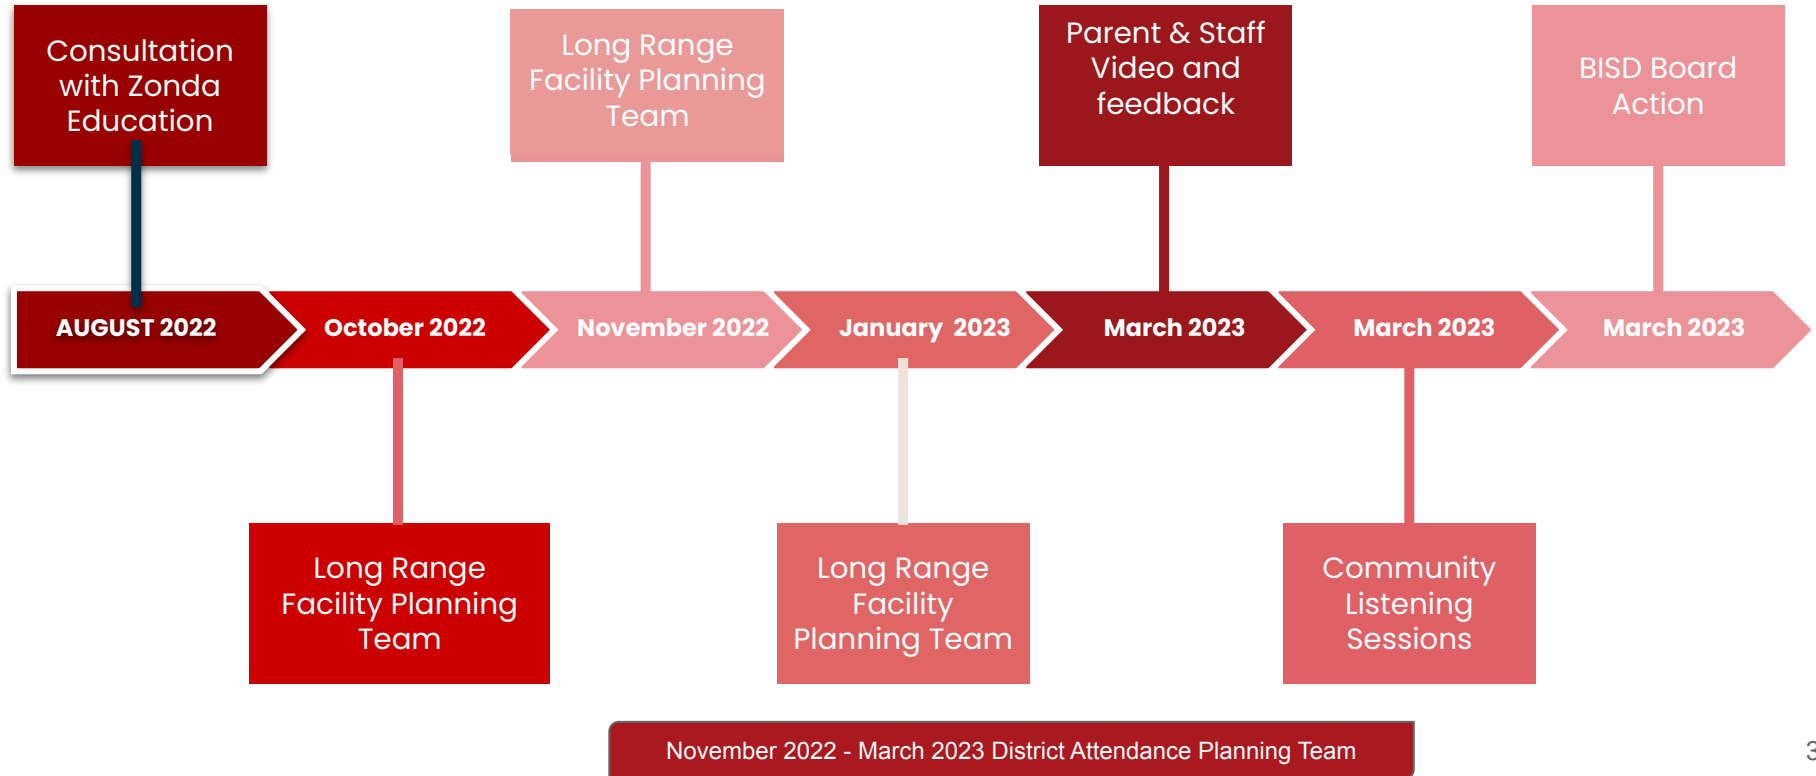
Consultation with Zonda Education

Long Range Facility Planning Team

Parent & Staff Video and feedback

BISD Board Action

AUGUST 2022

October 2022

November 2022

January 2023

March 2023

March 2023

March 2023

Long Range Facility Planning Team

Long Range Facility Planning Team

Community Listening Sessions

November 2022 - March 2023 District Attendance Planning Team

3